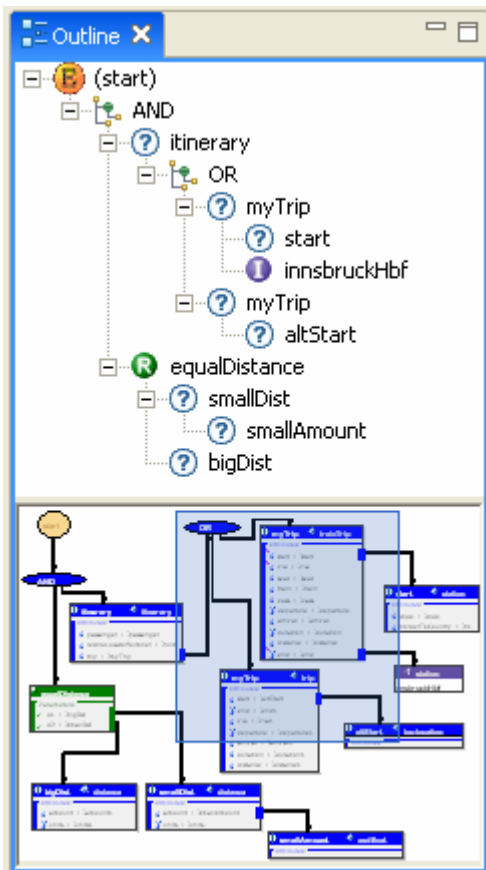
Outline
E (start)
AND
itinerary
OR
myTrip
start
innsbruckHbf
myTrip
altStart
R equalDistance
smallDist
smallAmount
bigDist

start
AND
OR
itinerary itinerary
myTrip trainTrip
start station
station
myTrip trip
equalDistance
altStart location
bigDist distance
smallDist distance
smallAmount unitVal
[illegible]